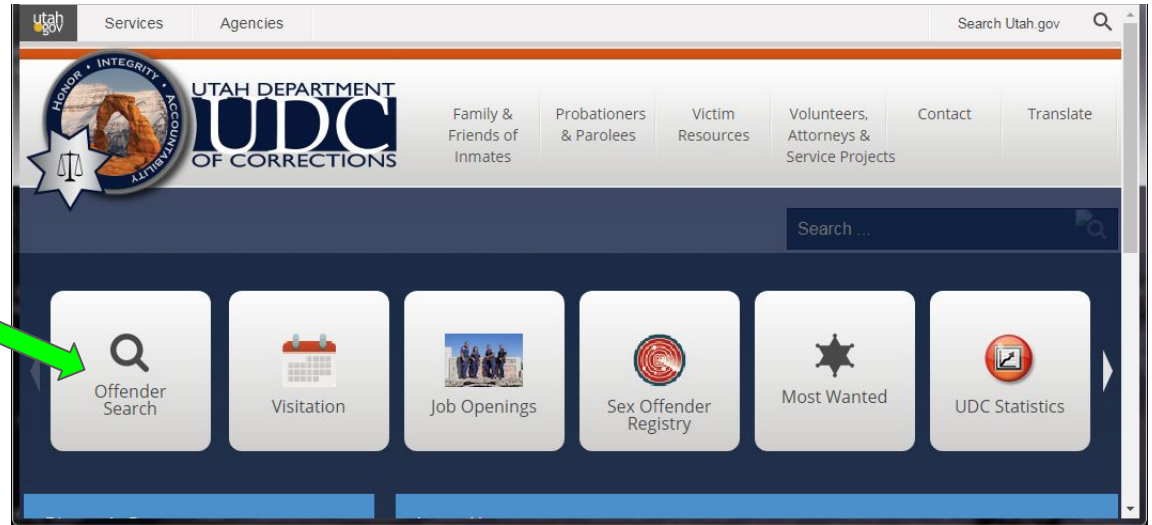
utah.gov Services Agencies Search Utah.gov

HONOR • INTEGRITY • ACCOUNTABILITY

UTAH DEPARTMENT UDC OF CORRECTIONS

Family & Friends of Inmates

Probationers & Parolees

Victim Resources

Volunteers, Attorneys & Service Projects

Contact

Translate

Search ...

Offender Search

Visitation

Job Openings

Sex Offender Registry

Most Wanted

UDC Statistics